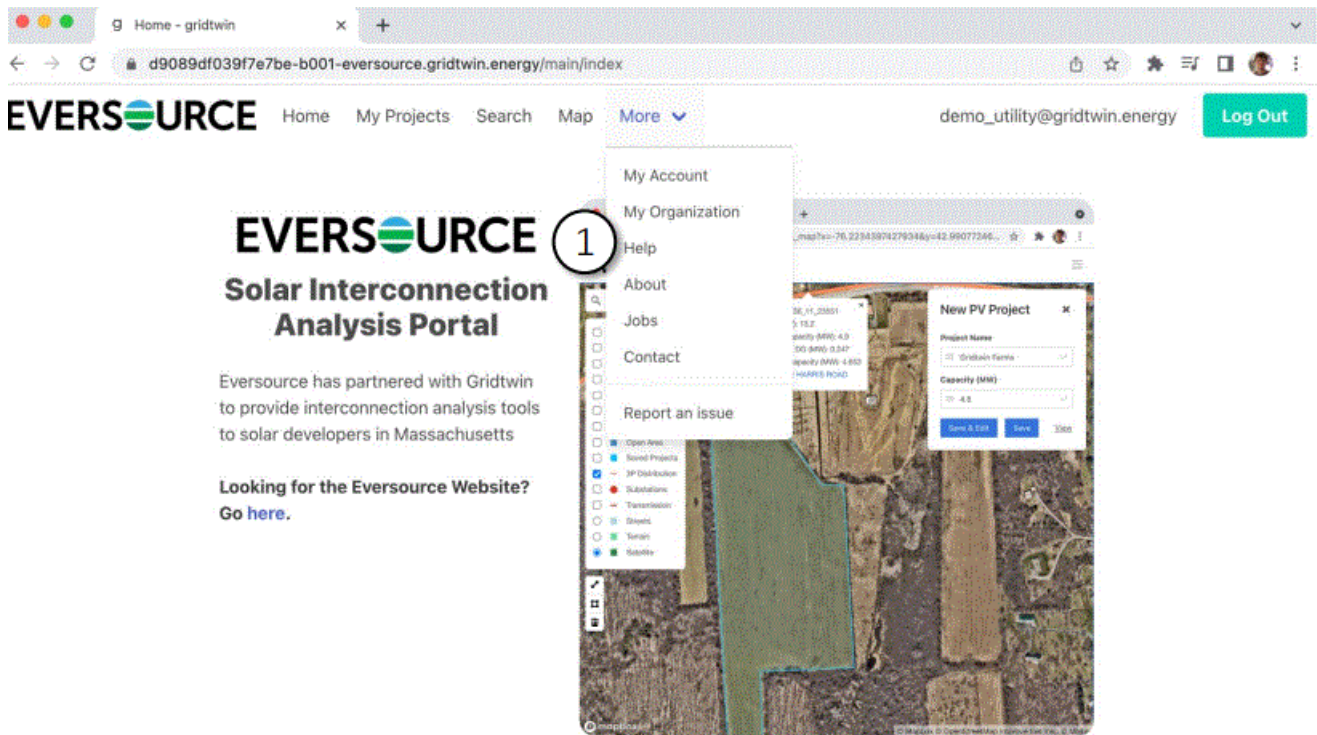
Home - gridtwin

d9089df039f7e7be-b001-eversource.gridtwin.energy/main/index

EVERSOURCE Home My Projects Search Map More

demo_utility@gridtwin.energy Log Out

My Account
My Organization
Help
About
Jobs
Contact
Report an issue

1

EVERSOURCE

Solar Interconnection Analysis Portal

Eversource has partnered with Gridtwin to provide interconnection analysis tools to solar developers in Massachusetts

Looking for the Eversource Website? Go here.

New PV Project

Project Name

Gridtwin Farms

Capacity (MW)

4.6

Save & Edit Save Close

HARRIS ROAD

Open Area
Saved Projects
3P Distribution
Substations
Transmission
Streets
Terrain
Satellite